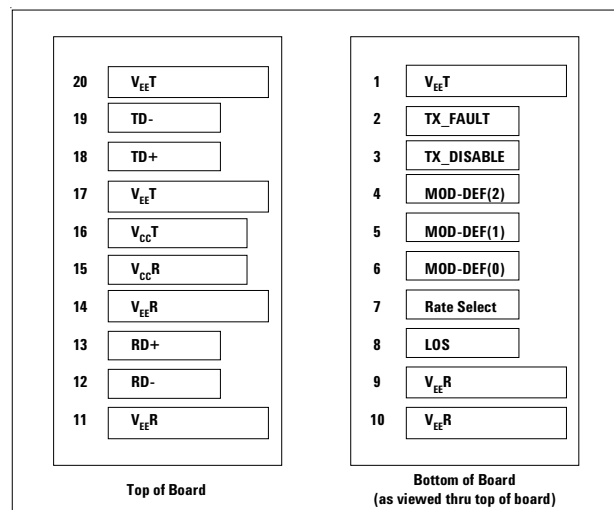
20 $V_{EE}T$
19 TD-
18 TD+
17 $V_{EE}T$
16 $V_{CC}T$
15 $V_{CC}R$
14 $V_{EE}R$
13 RD+
12 RD-
11 $V_{EE}R$

Top of Board

1 $V_{EE}T$
2 TX_FAULT
3 TX_DISABLE
4 MOD-DEF(2)
5 MOD-DEF(1)
6 MOD-DEF(0)
7 Rate Select
8 LOS
9 $V_{EE}R$
10 $V_{EE}R$

Bottom of Board
(as viewed thru top of board)